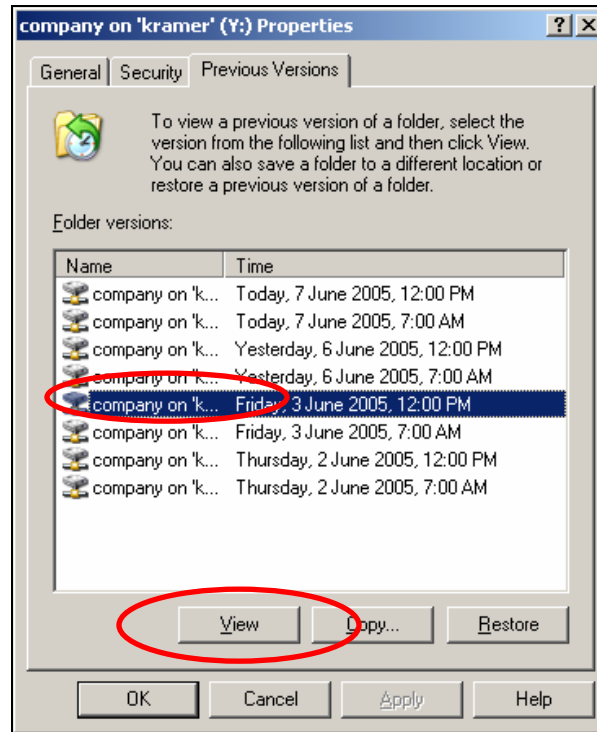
company on 'kramer' (Y:) Properties

?

General | Security | Previous Versions

To view a previous version of a folder, select the version from the following list and then click View. You can also save a folder to a different location or restore a previous version of a folder.

Folder versions:

| Name | Time |
|---|---|
| company on 'k... | Today, 7 June 2005, 12:00 PM |
| company on 'k... | Today, 7 June 2005, 7:00 AM |
| company on 'k... | Yesterday, 6 June 2005, 12:00 PM |
| company on 'k... | Yesterday, 6 June 2005, 7:00 AM |
| company on 'k... | Friday, 3 June 2005, 12:00 PM |
| company on 'k... | Friday, 3 June 2005, 7:00 AM |
| company on 'k... | Thursday, 2 June 2005, 12:00 PM |
| company on 'k... | Thursday, 2 June 2005, 7:00 AM |

View | Copy... | Restore

OK | Cancel | Apply | Help